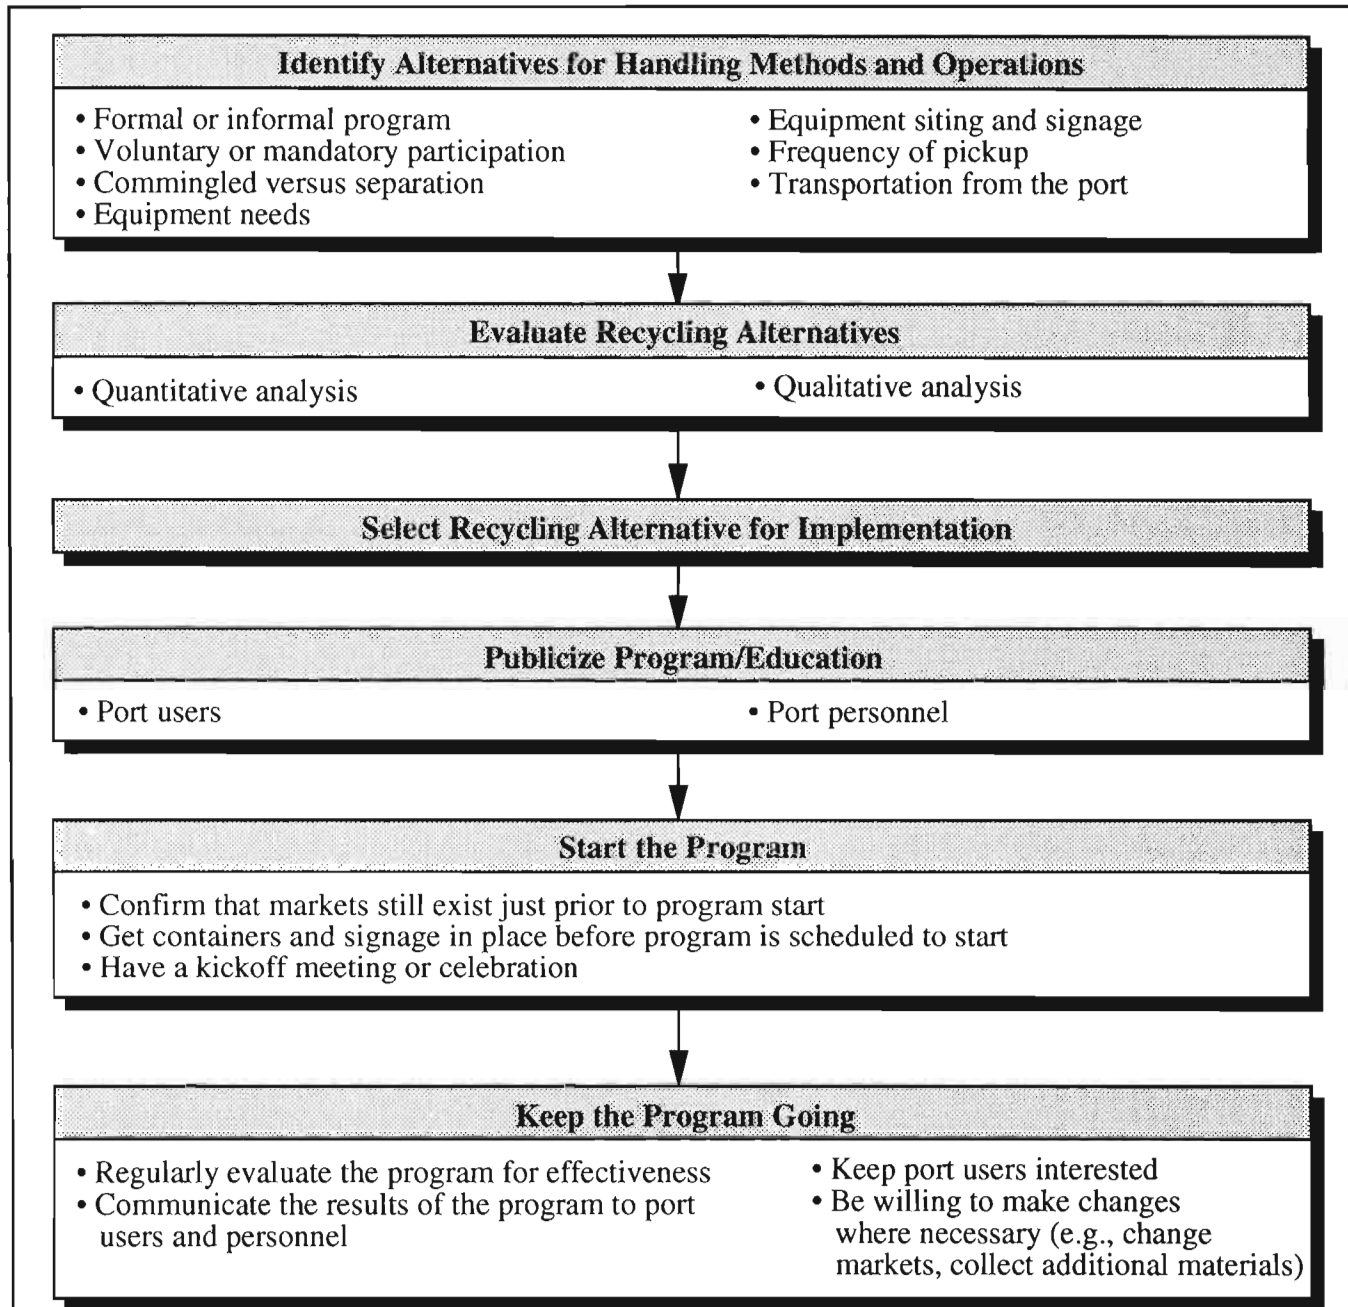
Identify Alternatives for Handling Methods and Operations

• Formal or informal program
• Voluntary or mandatory participation
• Commingled versus separation
• Equipment needs

• Equipment siting and signage
• Frequency of pickup
• Transportation from the port

Evaluate Recycling Alternatives

• Quantitative analysis

• Qualitative analysis

Select Recycling Alternative for Implementation

Publicize Program/Education

• Port users

• Port personnel

Start the Program

• Confirm that markets still exist just prior to program start
• Get containers and signage in place before program is scheduled to start
• Have a kickoff meeting or celebration

Keep the Program Going

• Regularly evaluate the program for effectiveness
• Communicate the results of the program to port users and personnel

• Keep port users interested
• Be willing to make changes where necessary (e.g., change markets, collect additional materials)